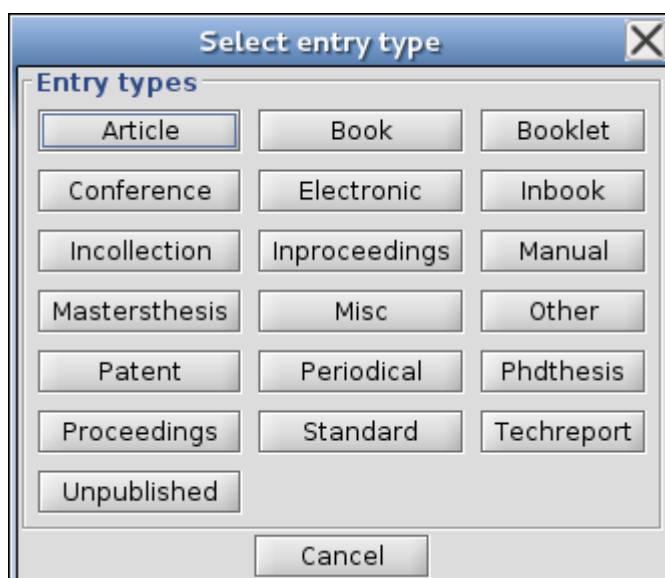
Select entry type

Entry types

| Article | Book | Booklet |
|---|---|---|
| Conference | Electronic | Inbook |
| Incollection | Inproceedings | Manual |
| Mastersthesis | Misc | Other |
| Patent | Periodical | Phdthesis |
| Proceedings | Standard | Techreport |
| Unpublished | | |

Cancel